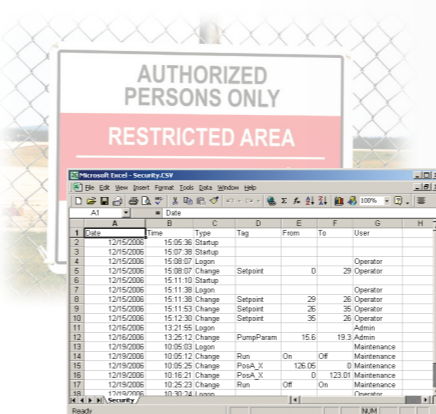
AUTHORIZED PERSONS ONLY

RESTRICTED AREA

Microsoft Excel - Security.CSV

File Edit View Insert Format Tools Data Window Help

A1 = Date

| | A | B | C | D | E | F | G | H |
|---|---|---|---|---|---|---|---|---|
| 1 | Date | Time | Type | Tag | From | To | User | |
| 2 | 12/15/2006 | 15:05:36 | Startup | | | | | |
| 3 | 12/15/2006 | 15:07:38 | Startup | | | | | |
| 4 | 12/15/2006 | 15:08:07 | Logon | | | | Operator | |
| 5 | 12/15/2006 | 15:08:07 | Change | Setpoint | 0 | 29 | Operator | |
| 6 | 12/15/2006 | 15:11:10 | Startup | | | | | |
| 7 | 12/15/2006 | 15:11:38 | Logon | | | | Operator | |
| 8 | 12/15/2006 | 15:11:38 | Change | Setpoint | 29 | 26 | Operator | |
| 9 | 12/15/2006 | 15:11:53 | Change | Setpoint | 26 | 35 | Operator | |
| 10 | 12/15/2006 | 15:12:30 | Change | Setpoint | 35 | 26 | Operator | |
| 11 | 12/16/2006 | 13:21:55 | Logon | | | | Admin | |
| 12 | 12/16/2006 | 13:25:12 | Change | PumpParam | 15.6 | 19.3 | Admin | |
| 13 | 12/19/2006 | 10:05:03 | Logon | | | | Maintenance | |
| 14 | 12/19/2006 | 10:05:12 | Change | Run | On | Off | Maintenance | |
| 15 | 12/19/2006 | 10:05:25 | Change | PosA_X | 126.05 | 0 | Maintenance | |
| 16 | 12/19/2006 | 10:16:21 | Change | PosA_X | 0 | 123.01 | Maintenance | |
| 17 | 12/19/2006 | 10:25:23 | Change | Run | Off | On | Maintenance | |
| 18 | 12/19/2006 | 10:30:24 | Logon | | | | Operator | |

Security

Ready NUM